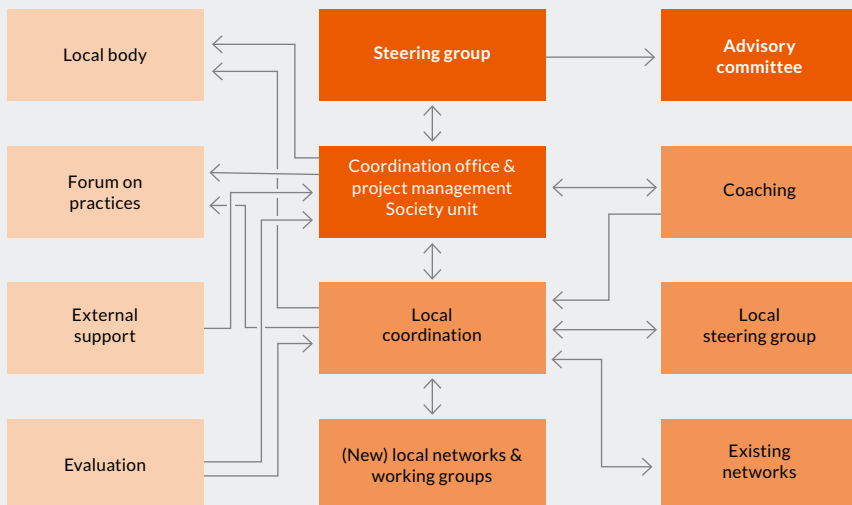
Local body

Steering group

Advisory committee

Forum on practices

Coordination office & project management Society unit

Coaching

External support

Local coordination

Local steering group

Evaluation

(New) local networks & working groups

Existing networks